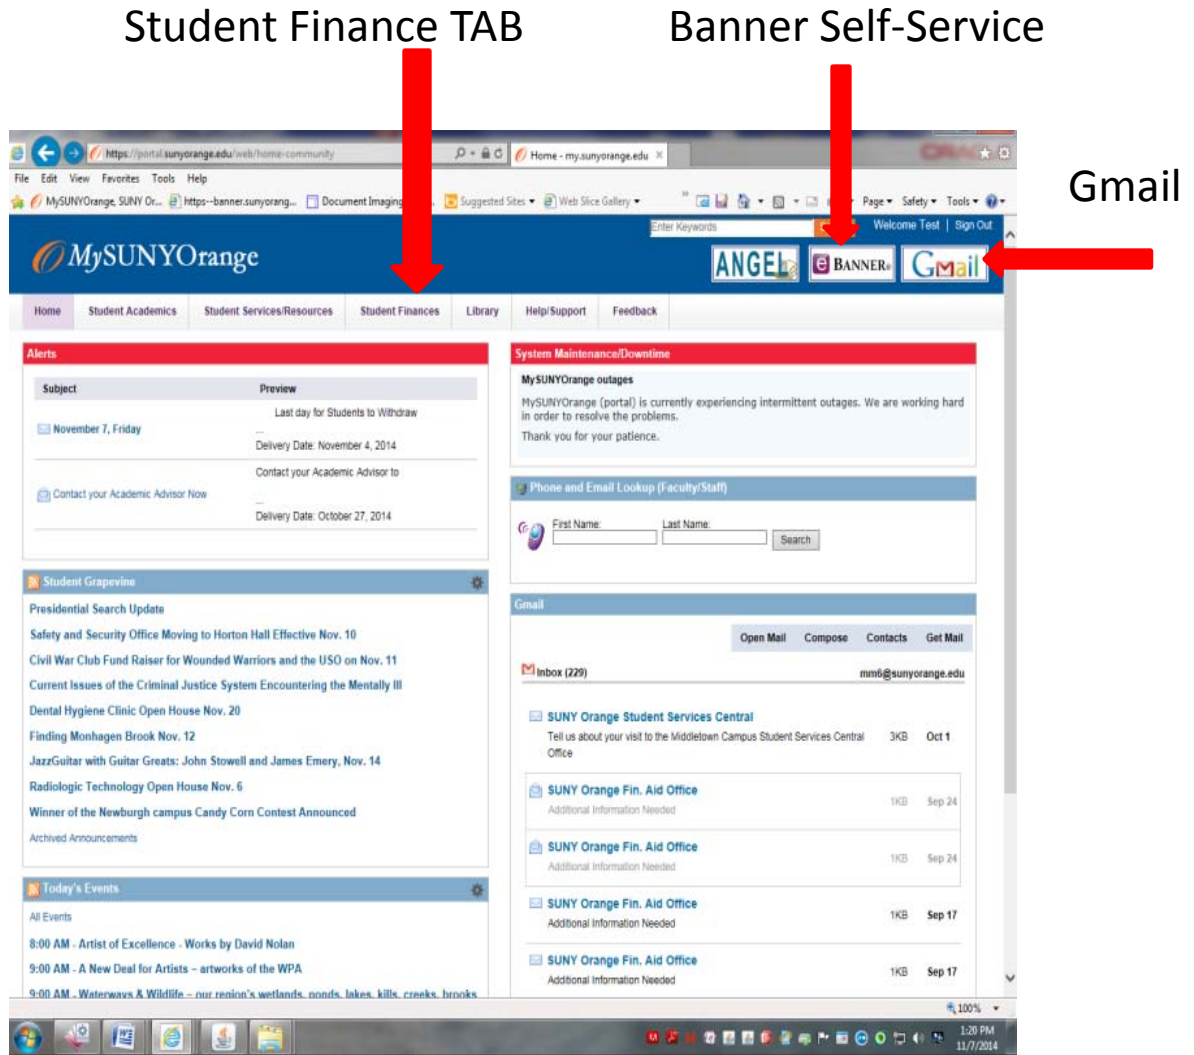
Student Finance TAB

Banner Self-Service

Gmail

https://portal.sunyorange.edu/web/home-community

Home - my.sunyorange.edu

File Edit View Favorites Tools Help

MySUNYOrange, SUNY Or... https--banner.sunyorang... Document Imaging... Suggested Sites Web Slice Gallery

Page Safety Tools

Enter Keywords

Welcome Test | Sign Out

MySUNYOrange

ANGEL BANNER GMail

Home Student Academics Student Services/Resources Student Finances Library Help/Support Feedback

Alerts

| Subject | Preview |
|---|---|
| November 7, Friday | Last day for Students to Withdraw ... Delivery Date: November 4, 2014 |
| Contact your Academic Advisor Now | Contact your Academic Advisor to ... Delivery Date: October 27, 2014 |

Student Grapevine

Presidential Search Update

Safety and Security Office Moving to Horton Hall Effective Nov. 10

Civil War Club Fund Raiser for Wounded Warriors and the USO on Nov. 11

Current Issues of the Criminal Justice System Encountering the Mentally Ill

Dental Hygiene Clinic Open House Nov. 20

Finding Monhagen Brook Nov. 12

JazzGuitar with Guitar Greats: John Stowell and James Emery, Nov. 14

Radiologic Technology Open House Nov. 6

Winner of the Newburgh campus Candy Corn Contest Announced

Archived Announcements

Today's Events

All Events

8:00 AM - Artist of Excellence - Works by David Nolan

9:00 AM - A New Deal for Artists – artworks of the WPA

9:00 AM - Waterways & Wildlife – our region's wetlands, ponds, lakes, kills, creeks, brooks

System Maintenance/Downtime

MySUNYOrange outages

MySUNYOrange (portal) is currently experiencing intermittent outages. We are working hard in order to resolve the problems.

Thank you for your patience.

Phone and Email Lookup (Faculty/Staff)

First Name: Last Name: Search

Gmail

Open Mail Compose Contacts Get Mail

Inbox (229) mm6@sunyorange.edu

SUNY Orange Student Services Central
Tell us about your visit to the Middletown Campus Student Services Central Office 3KB Oct 1

SUNY Orange Fin. Aid Office
Additional Information Needed 1KB Sep 24

SUNY Orange Fin. Aid Office
Additional Information Needed 1KB Sep 24

SUNY Orange Fin. Aid Office
Additional Information Needed 1KB Sep 17

SUNY Orange Fin. Aid Office
Additional Information Needed 1KB Sep 17

100%

1:20 PM 11/7/2014